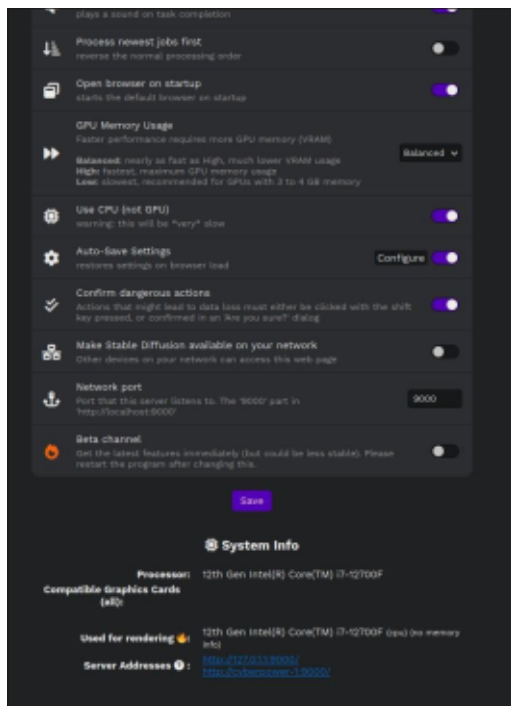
plays a sound on task completion

Process newest jobs first
reverse the normal processing order

Open browser on startup
starts the default browser on startup

GPU Memory Usage
Faster performance requires more GPU memory (VRAM)

Balanced: nearly as fast as High, much lower VRAM usage
High: fastest, maximum GPU memory usage
Low: slowest, recommended for GPUs with 3 to 4 GB memory

Balanced

Use CPU (not GPU)
warning: this will be *very* slow

Auto-Save Settings
restores settings on browser load

Configure

Confirm dangerous actions
Actions that might lead to data loss must either be clicked with the shift key pressed, or confirmed in an 'Are you sure?' dialog

Make Stable Diffusion available on your network
Other devices on your network can access this web page

Network port
Port that this server listens to. The '9000' part in 'http://localhost:9000'

9000

Beta channel
Get the latest features immediately (but could be less stable). Please restart the program after changing this.

Save

System Info

Processor: 12th Gen Intel(R) Core(TM) i7-12700F
Compatible Graphics Cards (all):

Used for rendering: 12th Gen Intel(R) Core(TM) i7-12700F (cpu) (no memory info)

Server Addresses: http://127.0.0.1:9000/
http://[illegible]:9000/